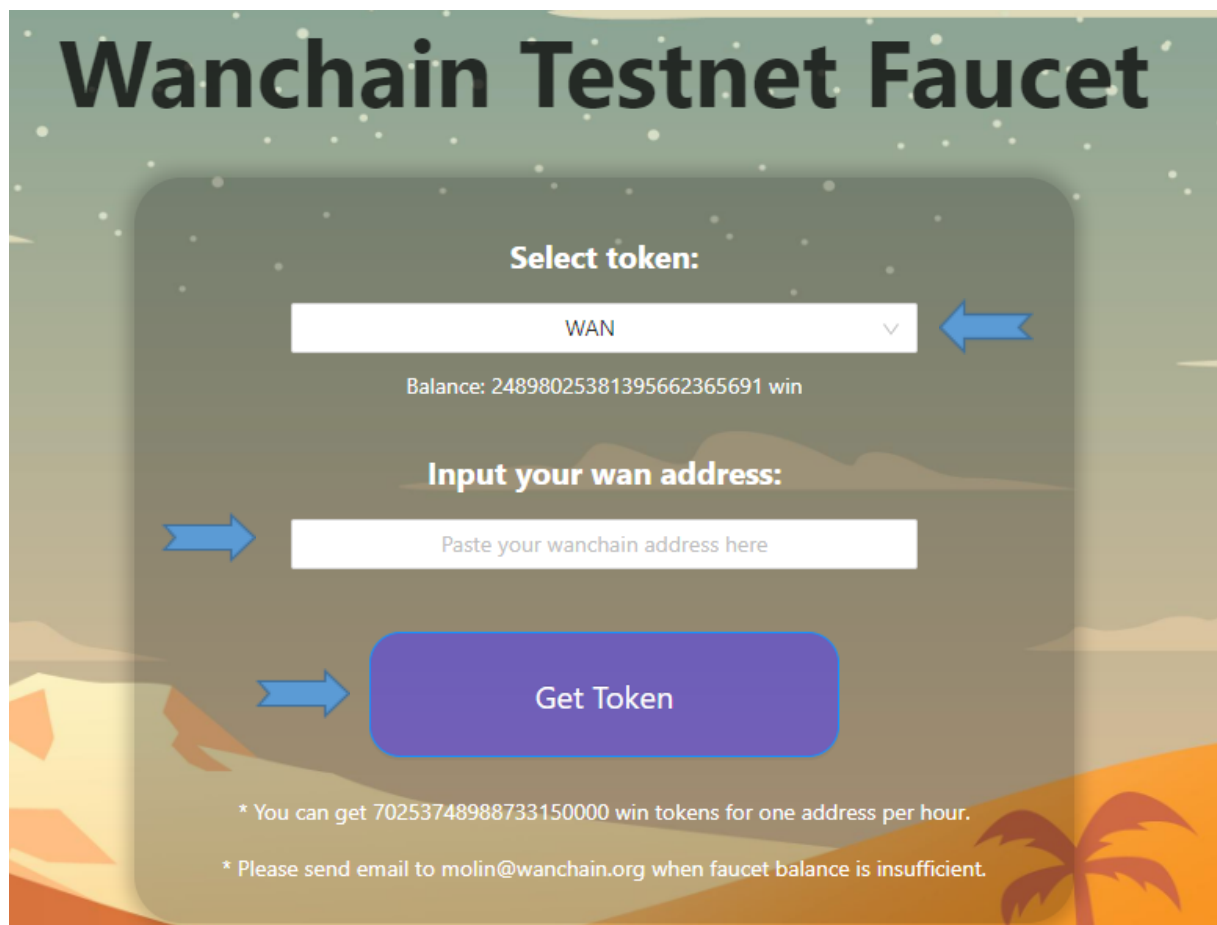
Wanchain Testnet Faucet

Select token:

WAN

Balance: 2489802538139566236569​1 win

Input your wan address:

Paste your wanchain address here

Get Token

* You can get 70253748988733150000 win tokens for one address per hour.

* Please send email to molin@wanchain.org when faucet balance is insufficient.